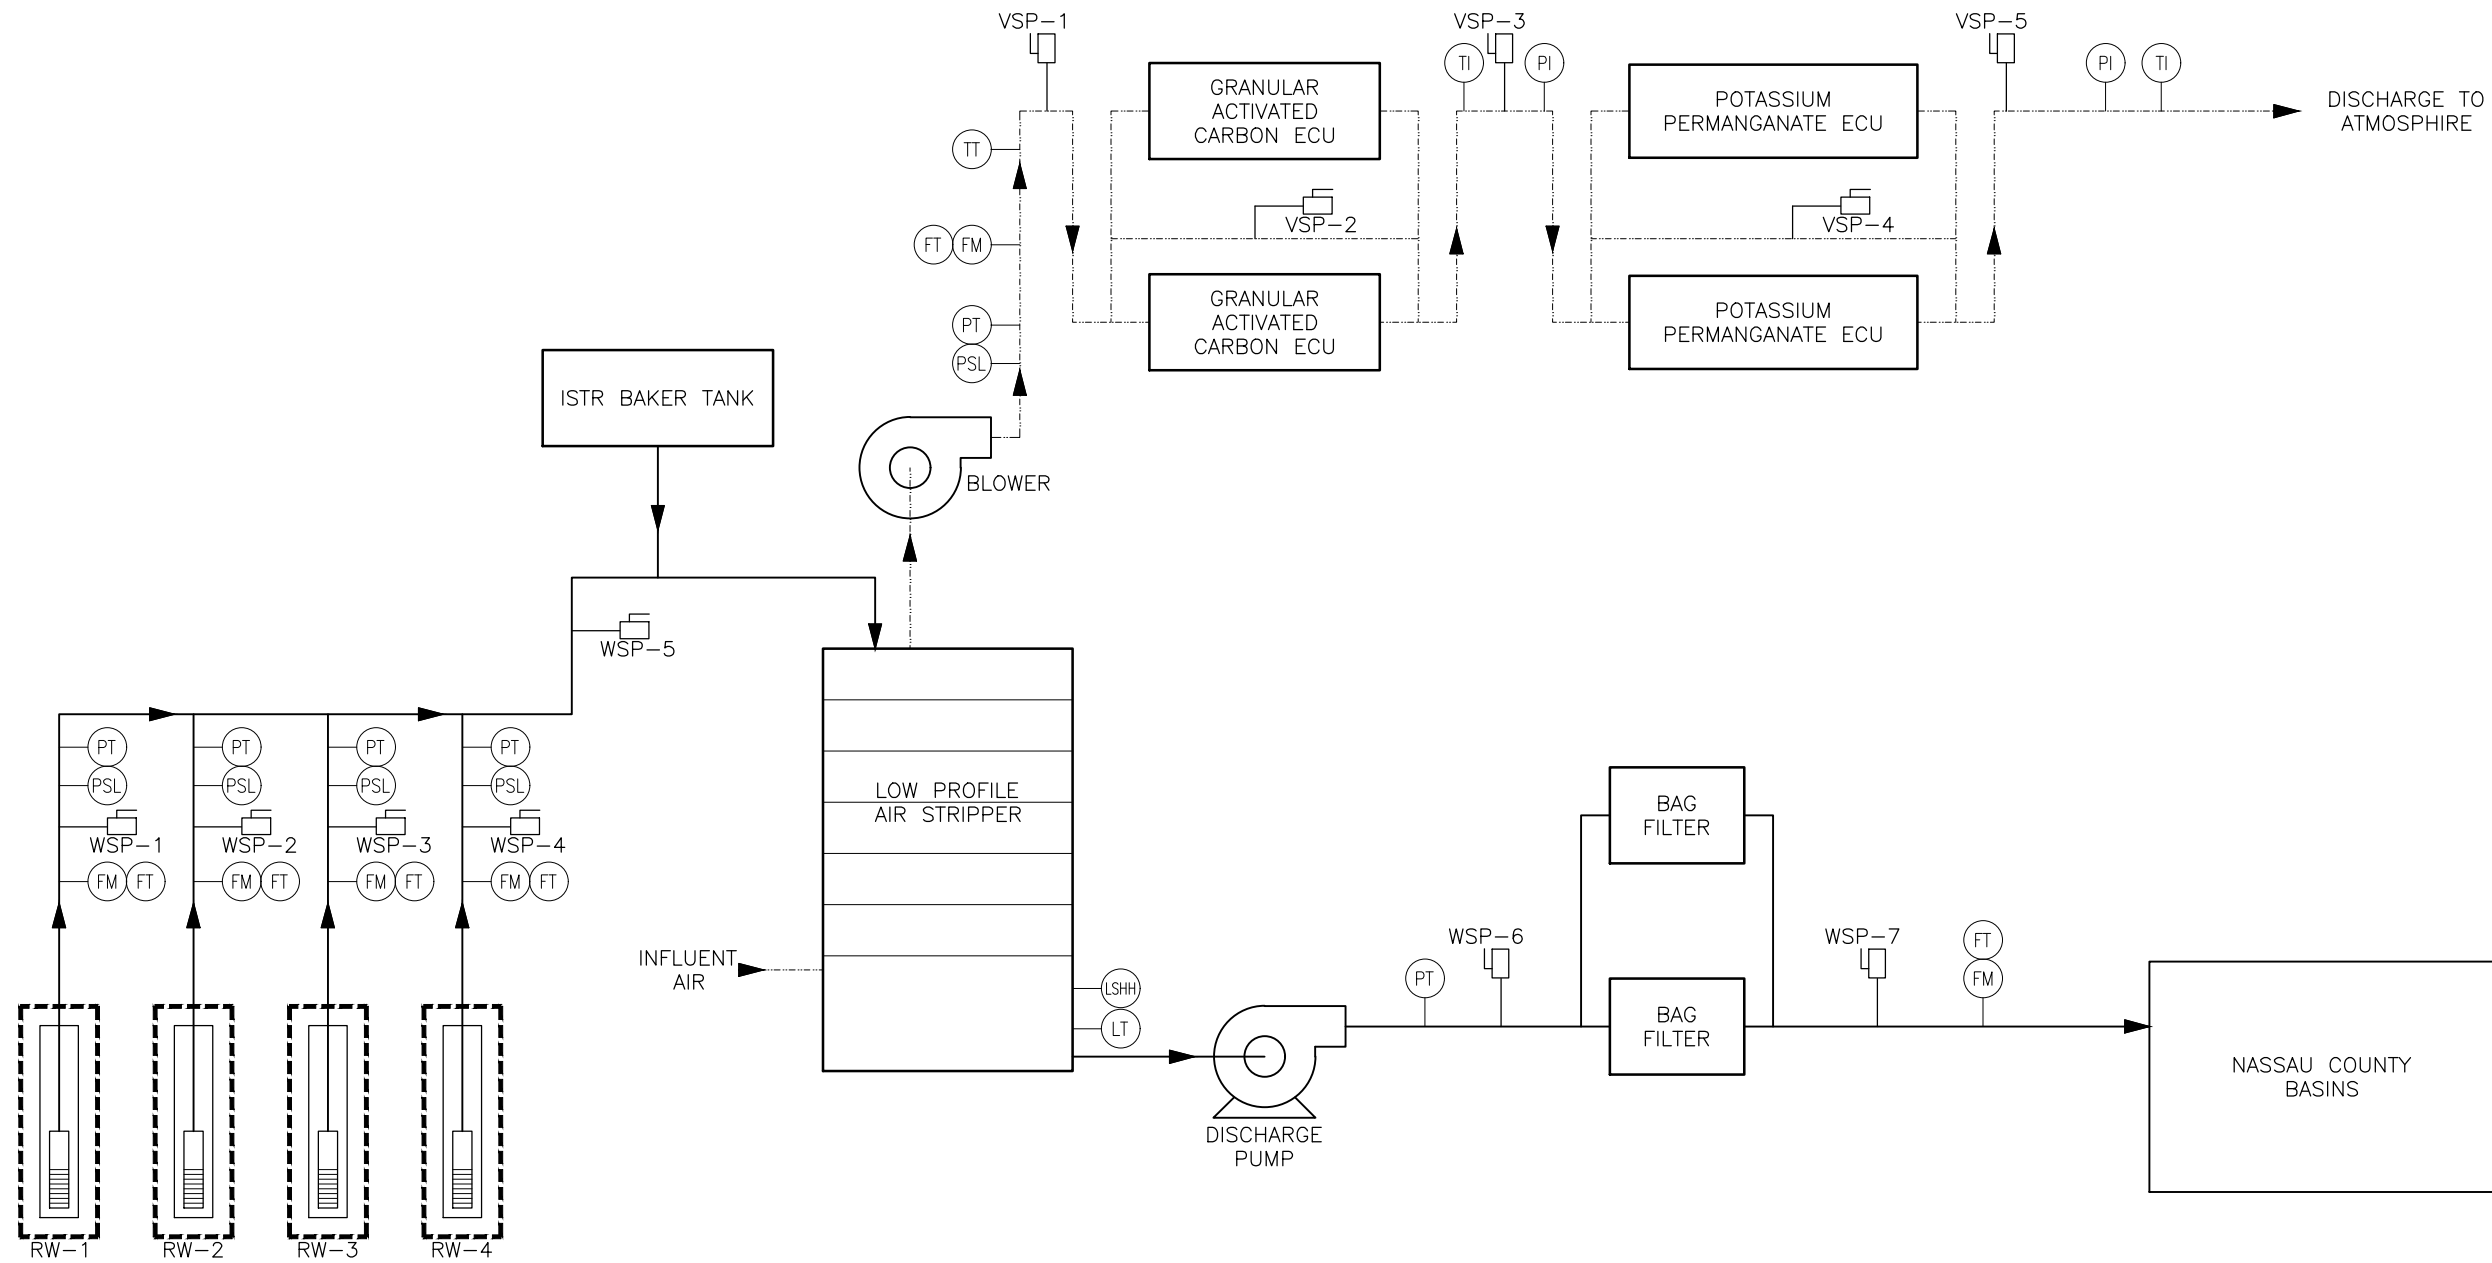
VSP–1

VSP–3

VSP–5

TI

PI

PI

TI

GRANULAR ACTIVATED CARBON ECU

POTASSIUM PERMANGANATE ECU

DISCHARGE TO ATMOSPHIRE

TT

VSP–2

VSP–4

FT

FM

GRANULAR ACTIVATED CARBON ECU

POTASSIUM PERMANGANATE ECU

PT

PSL

ISTR BAKER TANK

BLOWER

WSP–5

LOW PROFILE AIR STRIPPER

PT

PSL

WSP–1

FM

FT

PT

PSL

WSP–2

FM

FT

PT

PSL

WSP–3

FM

FT

PT

PSL

WSP–4

FM

FT

BAG FILTER

WSP–6

WSP–7

FT

PT

FM

INFLUENT AIR

LSHH

LT

BAG FILTER

NASSAU COUNTY BASINS

DISCHARGE PUMP

RW–1

RW–2

RW–3

RW–4